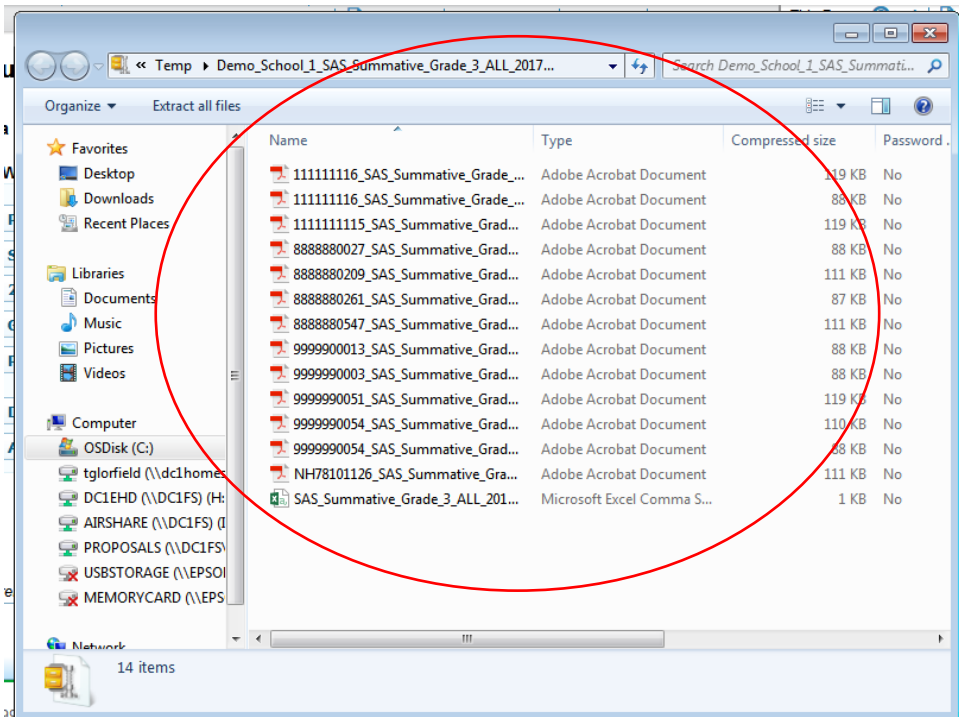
« Temp ▸ Demo_School_1_SAS_Summative_Grade_3_ALL_2017...

Search Demo_School_1_SAS_Summati...

Organize ▾ Extract all files

Favorites
Desktop
Downloads
Recent Places

Libraries
Documents
Music
Pictures
Videos

Computer
OSDisk (C:)
tglorfield (\\dc1homes
DC1EHD (\\DC1FS) (H:
AIRSHARE (\\DC1FS) (I
PROPOSALS (\\DC1FS\
USBSTORAGE (\\EPSOI
MEMORYCARD (\\EPS

Network

| Name | Type | Compressed size | Password ... |
|---|---|---|---|
| 111111116_SAS_Summative_Grade_... | Adobe Acrobat Document | 119 KB | No |
| 111111116_SAS_Summative_Grade_... | Adobe Acrobat Document | 88 KB | No |
| 1111111115_SAS_Summative_Grad... | Adobe Acrobat Document | 119 KB | No |
| 8888880027_SAS_Summative_Grad... | Adobe Acrobat Document | 88 KB | No |
| 8888880209_SAS_Summative_Grad... | Adobe Acrobat Document | 111 KB | No |
| 8888880261_SAS_Summative_Grad... | Adobe Acrobat Document | 87 KB | No |
| 8888880547_SAS_Summative_Grad... | Adobe Acrobat Document | 111 KB | No |
| 9999900013_SAS_Summative_Grad... | Adobe Acrobat Document | 88 KB | No |
| 9999990003_SAS_Summative_Grad... | Adobe Acrobat Document | 88 KB | No |
| 9999990051_SAS_Summative_Grad... | Adobe Acrobat Document | 119 KB | No |
| 9999990054_SAS_Summative_Grad... | Adobe Acrobat Document | 110 KB | No |
| 9999990054_SAS_Summative_Grad... | Adobe Acrobat Document | 88 KB | No |
| NH78101126_SAS_Summative_Gra... | Adobe Acrobat Document | 111 KB | No |
| SAS_Summative_Grade_3_ALL_201... | Microsoft Excel Comma S... | 1 KB | No |

14 items